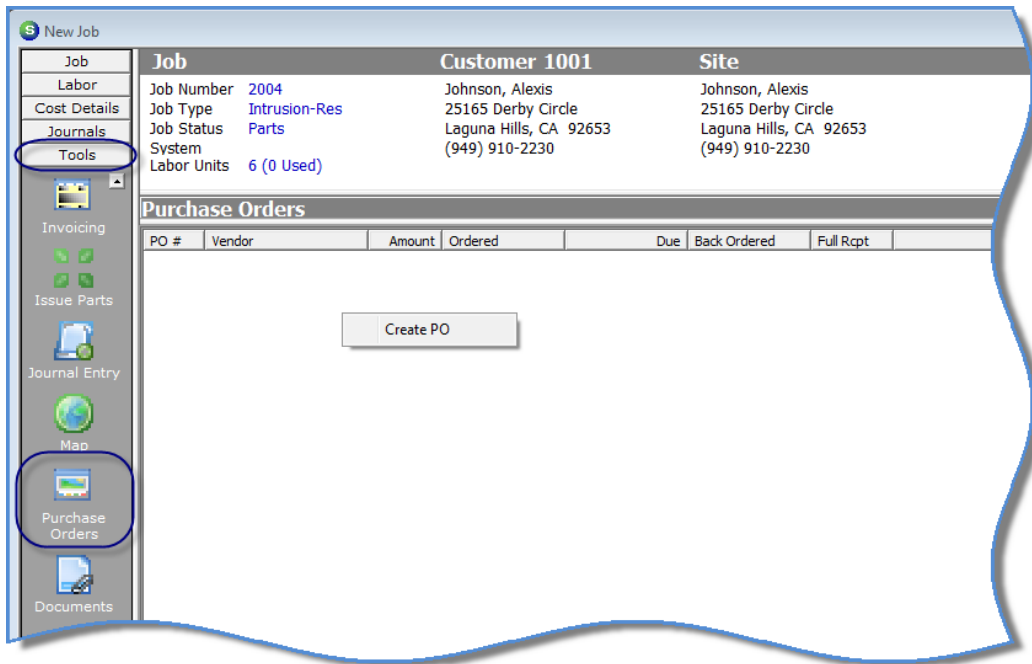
New Job

Job
Labor
Cost Details
Journals
Tools

Invoicing
Issue Parts
Journal Entry
Map
Purchase Orders
Documents

Job

| | |
|---|---|
| Job Number | 2004 |
| Job Type | Intrusion-Res |
| Job Status | Parts |
| System | |
| Labor Units | 6 (0 Used) |

Customer 1001

Johnson, Alexis
25165 Derby Circle
Laguna Hills, CA 92653
(949) 910-2230

Site

Johnson, Alexis
25165 Derby Circle
Laguna Hills, CA 92653
(949) 910-2230

Purchase Orders

| PO # | Vendor | Amount | Ordered | Due | Back Ordered | Full Rcpt |
|---|---|---|---|---|---|---|

Create PO